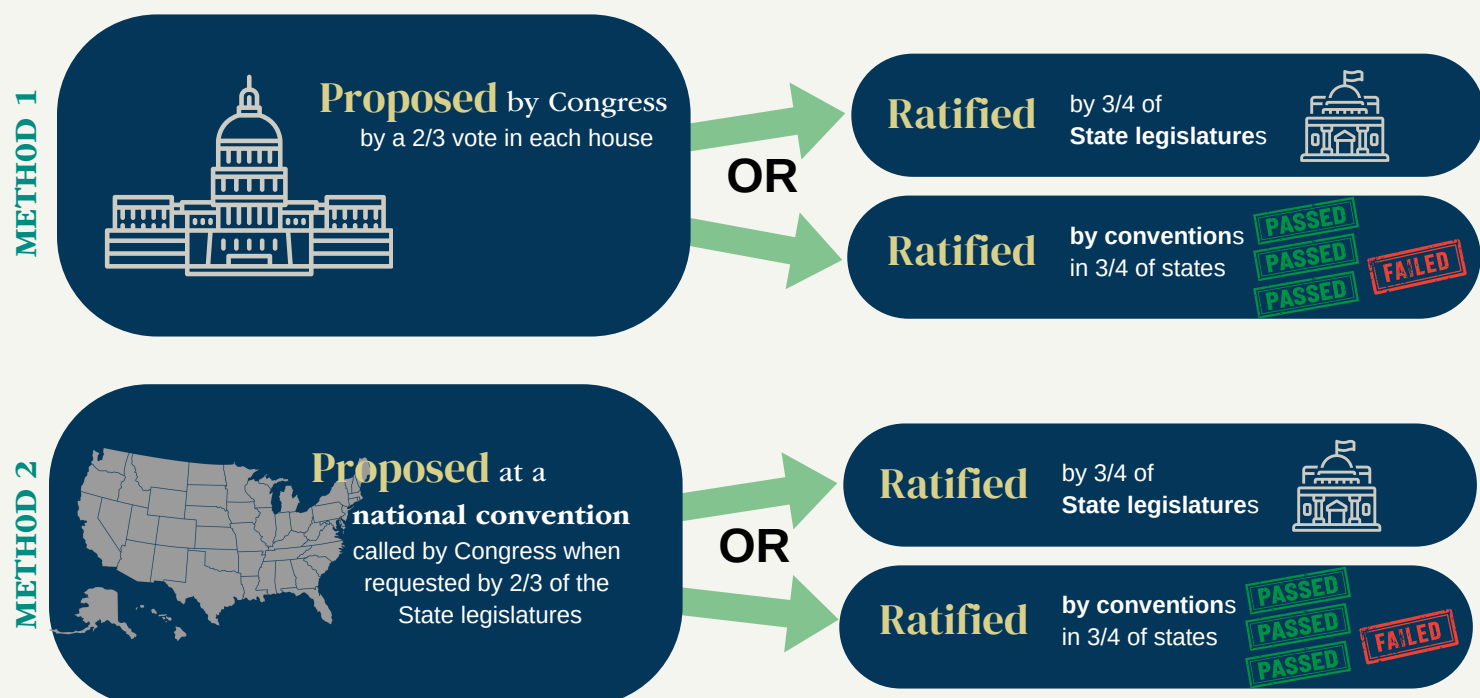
METHOD 1

Proposed by Congress by a 2/3 vote in each house

OR

Ratified by 3/4 of State legislatures

Ratified by conventions in 3/4 of states

PASSED
PASSED
PASSED
FAILED

METHOD 2

Proposed at a national convention called by Congress when requested by 2/3 of the State legislatures

OR

Ratified by 3/4 of State legislatures

Ratified by conventions in 3/4 of states

PASSED
PASSED
PASSED
FAILED